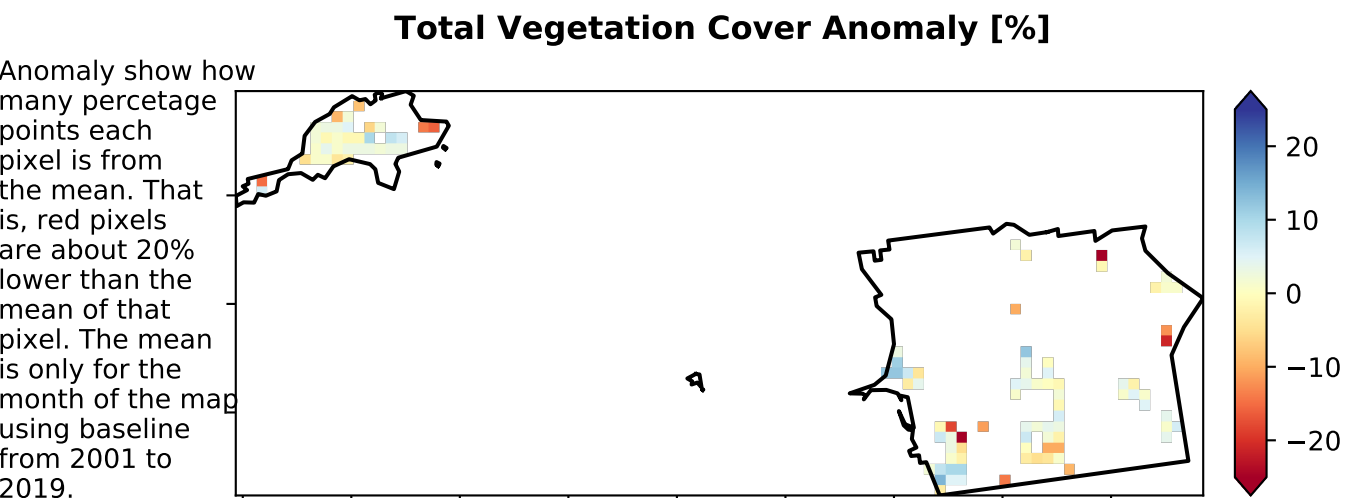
Total Vegetation Cover Anomaly [%]

Anomaly show how many percetage points each pixel is from the mean. That is, red pixels are about 20% lower than the mean of that pixel. The mean is only for the month of the map using baseline from 2001 to 2019.

20
10
0
−10
−20